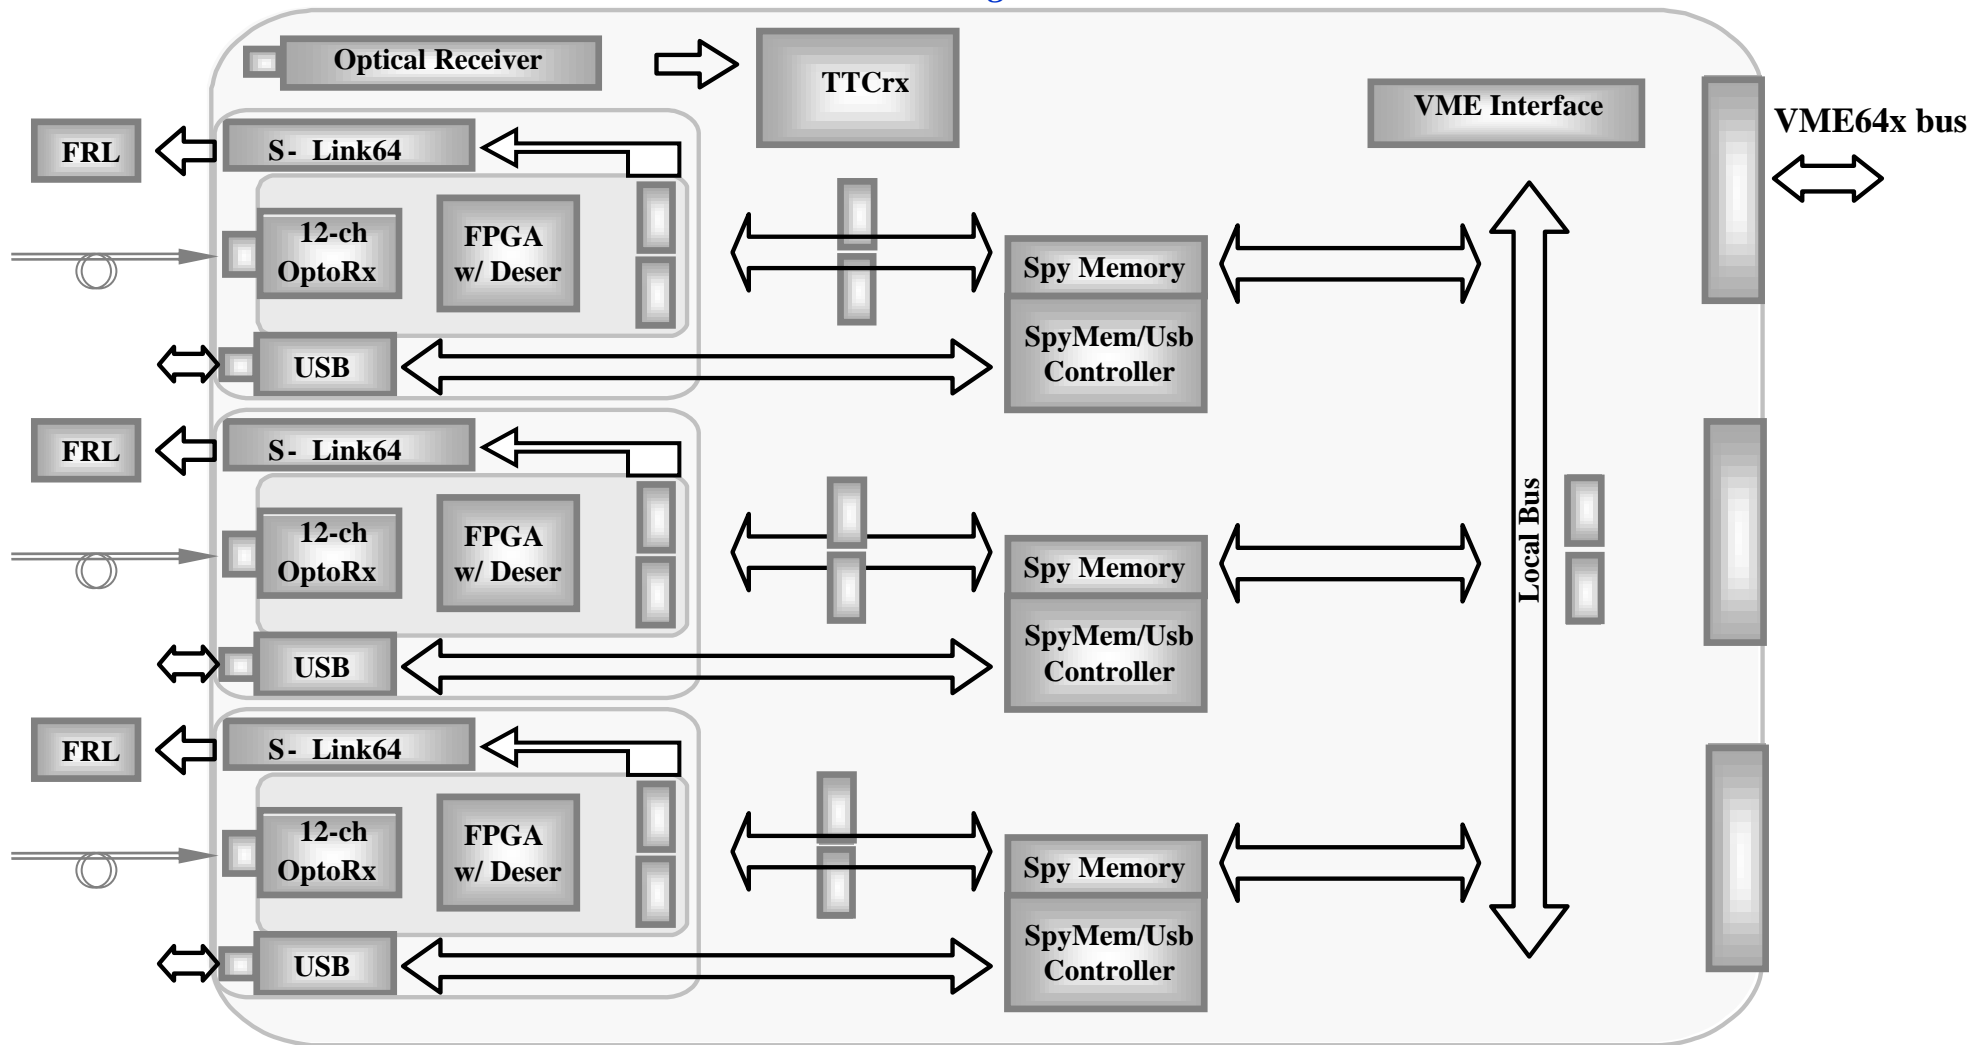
Optical Receiver

TTCrx

VME Interface

VME64x bus

FRL

S- Link64

12-ch OptoRx

FPGA w/ Deser

Spy Memory

SpyMem/Usb Controller

USB

FRL

S- Link64

12-ch OptoRx

FPGA w/ Deser

Spy Memory

SpyMem/Usb Controller

USB

Local Bus

FRL

S- Link64

12-ch OptoRx

FPGA w/ Deser

Spy Memory

SpyMem/Usb Controller

USB